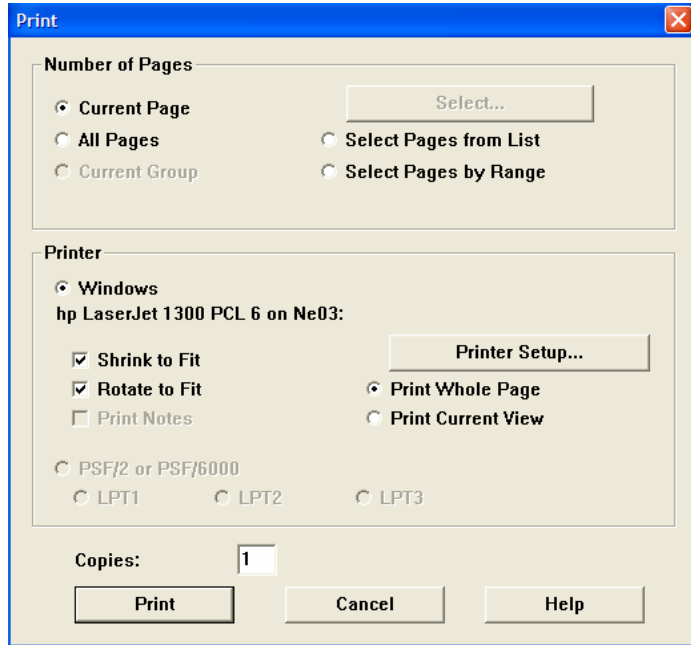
Print

Number of Pages

Current Page

All Pages

Current Group

Select...

Select Pages from List

Select Pages by Range

Printer

Windows

hp LaserJet 1300 PCL 6 on Ne03:

Shrink to Fit

Rotate to Fit

Print Notes

Printer Setup...

Print Whole Page

Print Current View

PSF/2 or PSF/6000

LPT1

LPT2

LPT3

Copies: 1

Print

Cancel

Help